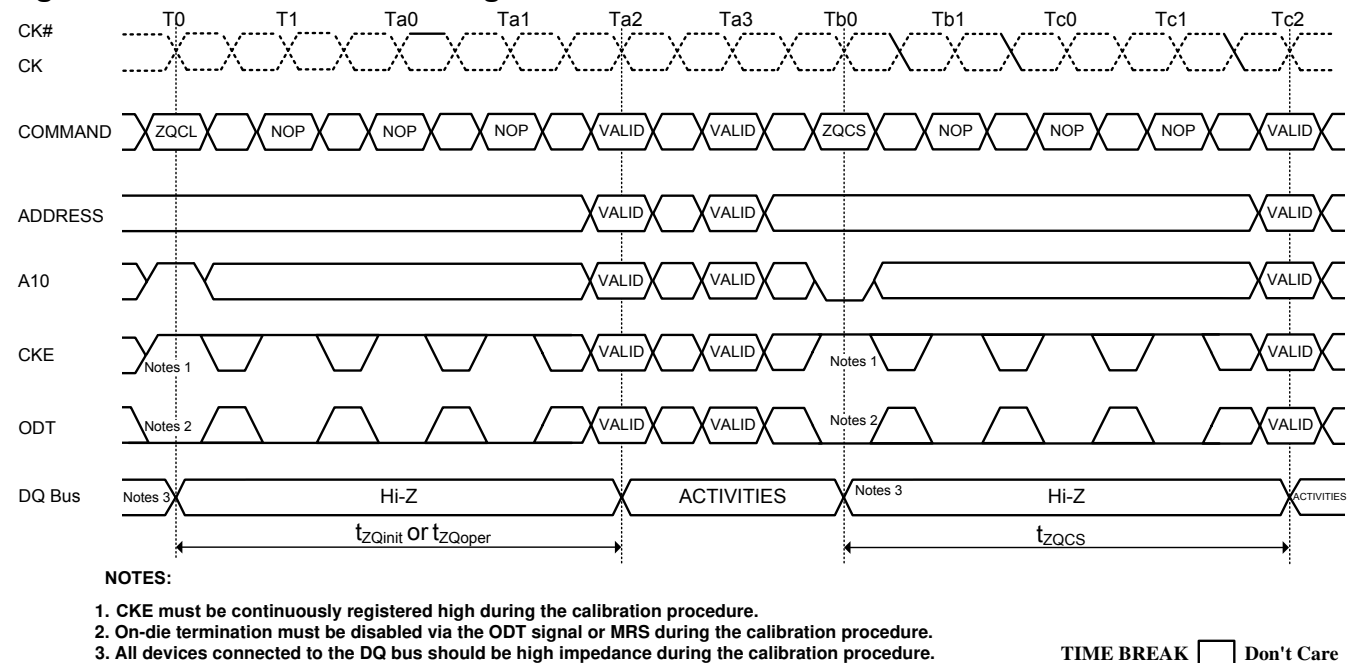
T0 T1 Ta0 Ta1 Ta2 Ta3 Tb0 Tb1 Tc0 Tc1 Tc2

CK#
CK

COMMAND ZQCL NOP NOP NOP VALID VALID ZQCS NOP NOP NOP VALID

ADDRESS VALID VALID VALID

A10 VALID VALID VALID

CKE Notes 1 VALID VALID Notes 1 VALID

ODT Notes 2 VALID VALID Notes 2 VALID

DQ Bus Notes 3 Hi-Z ACTIVITIES Notes 3 Hi-Z ACTIVITIES

$t_{ZQinit}$ or $t_{ZQoper}$

$t_{ZQCS}$

NOTES:

1. CKE must be continuously registered high during the calibration procedure.
2. On-die termination must be disabled via the ODT signal or MRS during the calibration procedure.
3. All devices connected to the DQ bus should be high impedance during the calibration procedure.

TIME BREAK Don't Care